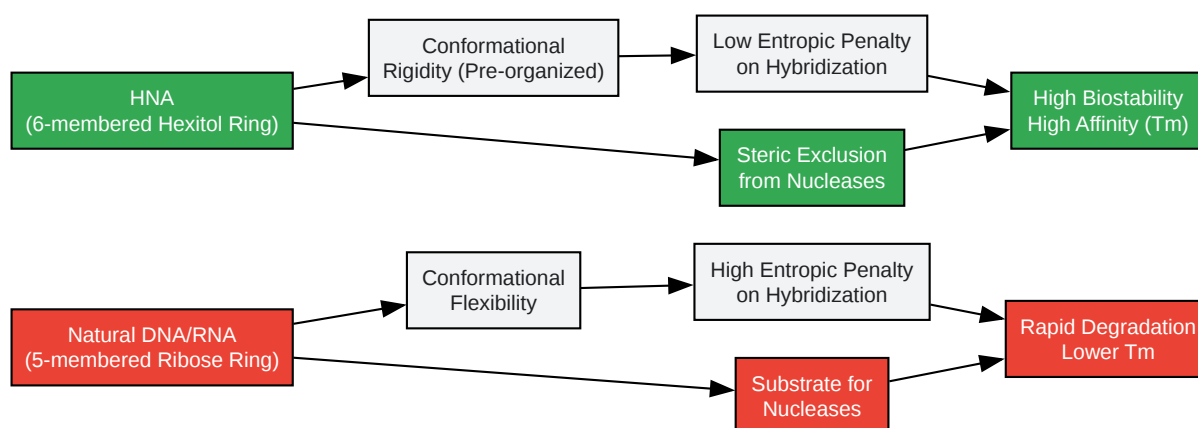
HNA
(6-membered Hexitol Ring)

Conformational
Rigidity (Pre-organized)

Low Entropic Penalty
on Hybridization

Steric Exclusion
from Nucleases

High Biostability
High Affinity (Tm)

Natural DNA/RNA
(5-membered Ribose Ring)

Conformational
Flexibility

High Entropic Penalty
on Hybridization

Substrate for
Nucleases

Rapid Degradation
Lower Tm